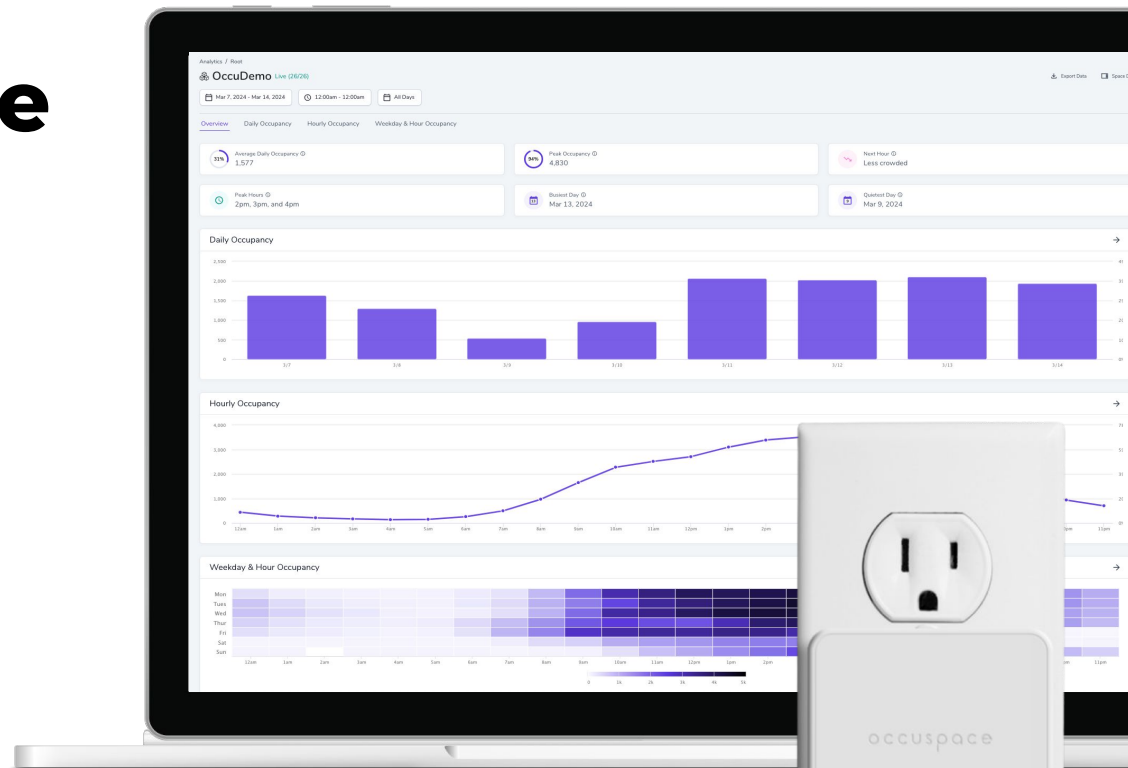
e

Analytics / Root

OccuDemo Live (26/26)

Export Data Space

Mar 7, 2024 - Mar 14, 2024 12:00am - 12:00am All Days

Overview Daily Occupancy Hourly Occupancy Weekday & Hour Occupancy

31% Average Daily Occupancy ⓘ 1,577

94% Peak Occupancy ⓘ 4,830

Next Hour ⓘ Less crowded

Peak Hours ⓘ 2pm, 3pm, and 4pm

Busiest Day ⓘ Mar 13, 2024

Quietest Day ⓘ Mar 9, 2024

Daily Occupancy

2,500
2,000
1,500
1,000
500
0

3/7 3/8 3/9 3/10 3/11 3/12 3/13 3/14

Hourly Occupancy

4,000
3,000
2,000
1,000
0

12am 1am 2am 3am 4am 5am 6am 7am 8am 9am 10am 11am 12pm 1pm 2pm 3pm 10pm 11pm

Weekday & Hour Occupancy

Mon
Tues
Wed
Thur
Fri
Sat
Sun

12am 1am 2am 3am 4am 5am 6am 7am 8am 9am 10am 11am 12pm 1pm 2pm 11pm

0 1k 2k 3k 4k 5k

occuspace